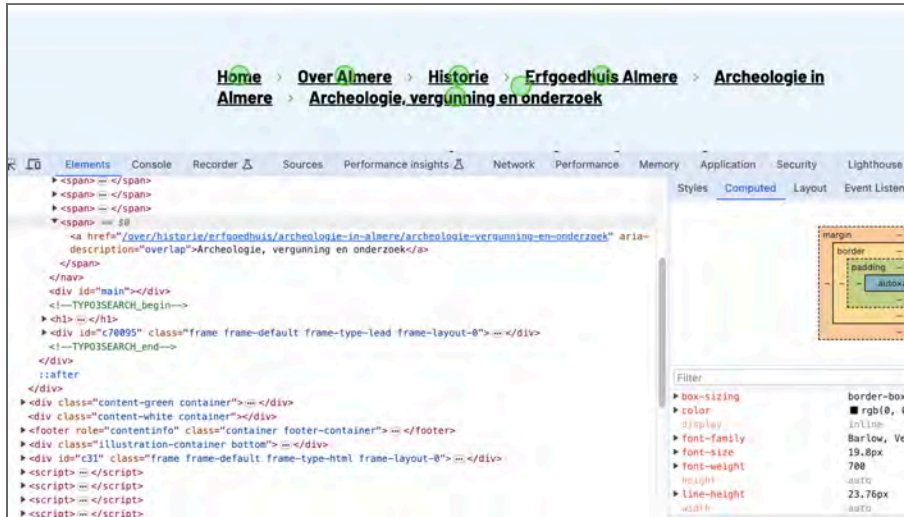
Home › Over Almere › Historie › Erfgoedhuis Almere › Archeologie in Almere › Archeologie, vergunning en onderzoek

Elements Console Recorder Sources Performance insights Network Performance Memory Application Security Lighthouse

▸ <span> ⋯ </span>
▸ <span> ⋯ </span>
▸ <span> ⋯ </span>
▾ <span> == $0
<a href="/over/historie/erfgoedhuis/archeologie-in-almere/archeologie-vergunning-en-onderzoek" aria-description="overlap">Archeologie, vergunning en onderzoek</a>
</span>
</nav>
<div id="main"></div>
<!--TYPO3SEARCH_begin-->
▸ <h1> ⋯ </h1>
▸ <div id="c70095" class="frame frame-default frame-type-lead frame-layout-0"> ⋯ </div>
<!--TYPO3SEARCH_end-->
</div>
::after
</div>
▸ <div class="content-green container"> ⋯ </div>
<div class="content-white container"></div>
▸ <footer role="contentinfo" class="container footer-container"> ⋯ </footer>
▸ <div class="illustration-container bottom"> ⋯ </div>
▸ <div id="c31" class="frame frame-default frame-type-html frame-layout-0"> ⋯ </div>
▸ <script> ⋯ </script>
▸ <script> ⋯ </script>
▸ <script> ⋯ </script>
▸ <script> ⋯ </script>

Styles Computed Layout Event Listen

margin
border
padding
auto×

Filter
▸ box-sizing border-box
▸ color rgb(0,
display inline
▸ font-family Barlow, Ve
▸ font-size 19.8px
▸ font-weight 700
height auto
▸ line-height 23.76px
width auto